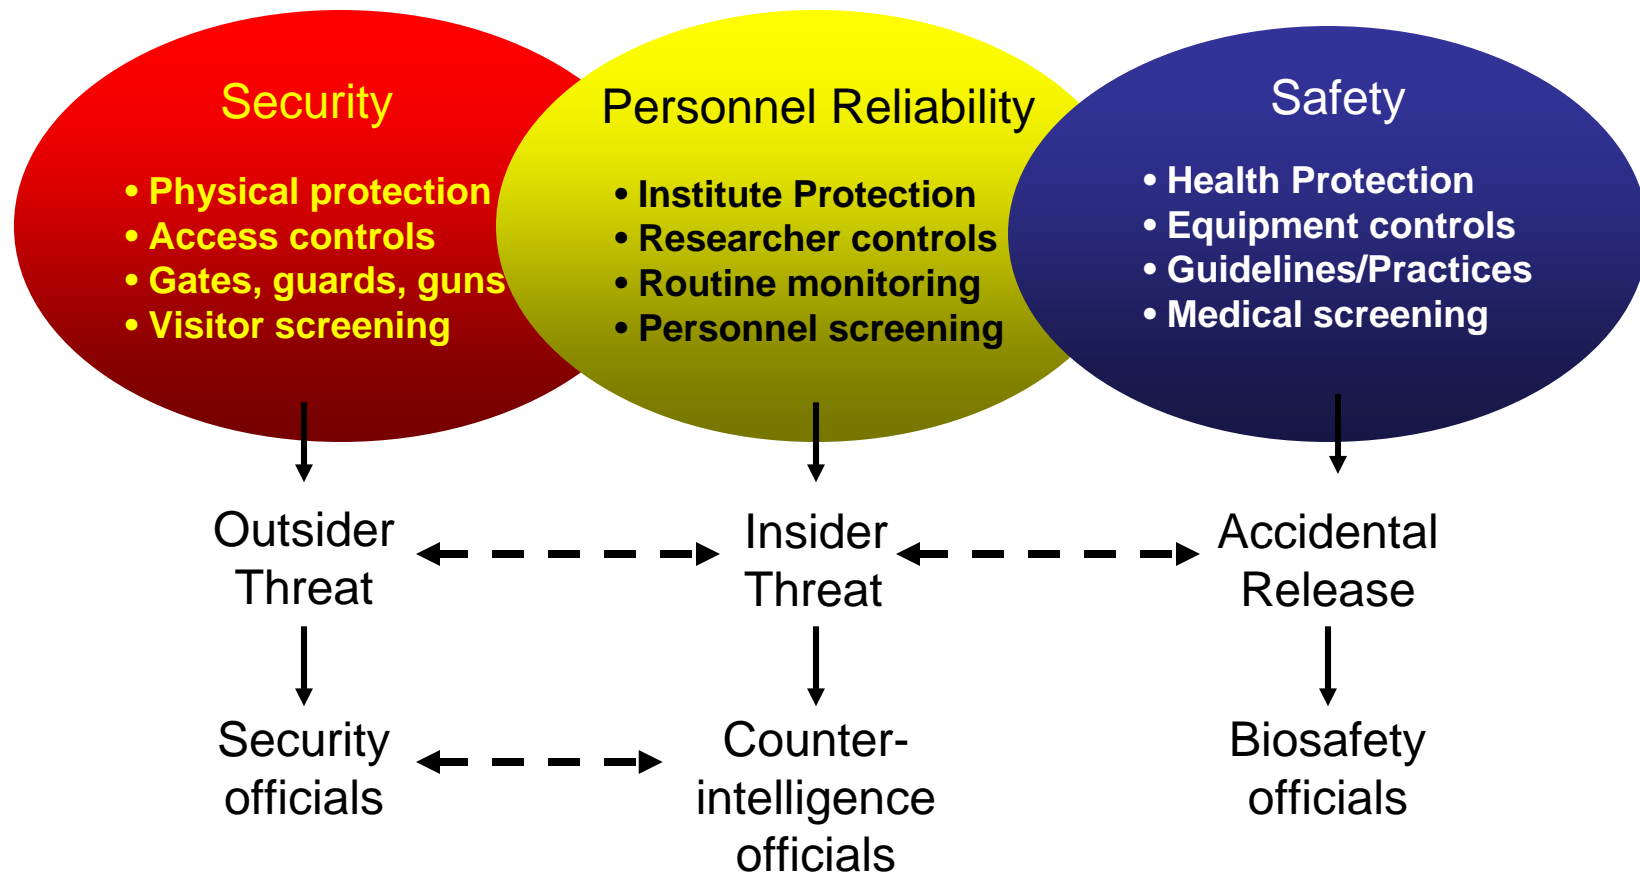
Security
• Physical protection
• Access controls
• Gates, guards, guns
• Visitor screening

Personnel Reliability
• Institute Protection
• Researcher controls
• Routine monitoring
• Personnel screening

Safety
• Health Protection
• Equipment controls
• Guidelines/Practices
• Medical screening

Outsider Threat

Insider Threat

Accidental Release

Security officials

Counter-intelligence officials

Biosafety officials